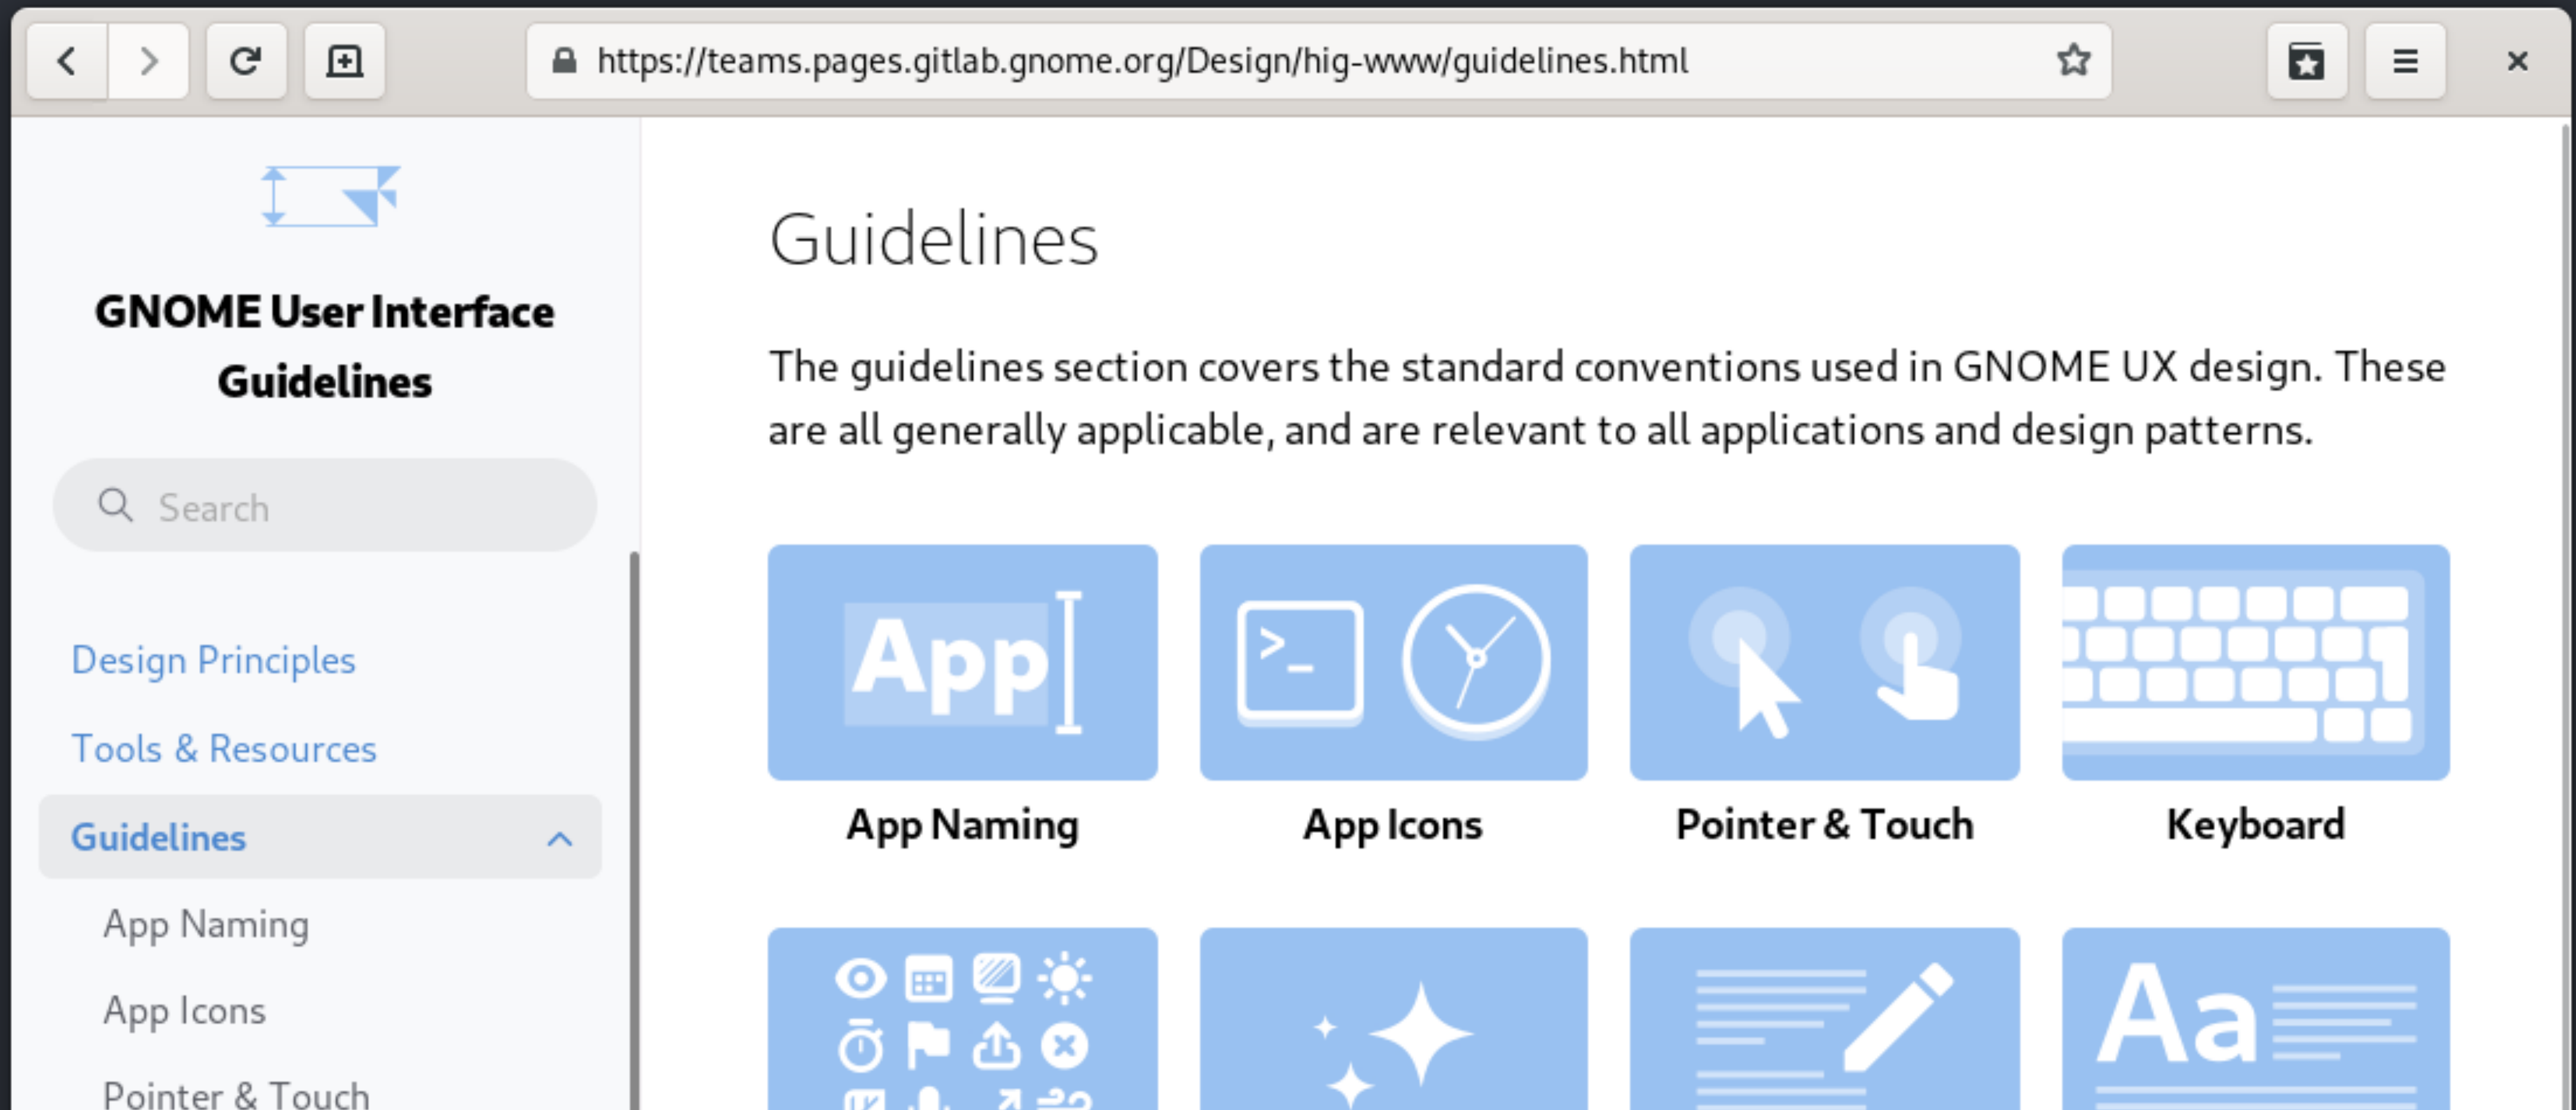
https://teams.pages.gitlab.gnome.org/Design/hig-www/guidelines.html

GNOME User Interface Guidelines

Search

Design Principles

Tools & Resources

Guidelines

App Naming

App Icons

Pointer & Touch

Guidelines

The guidelines section covers the standard conventions used in GNOME UX design. These are all generally applicable, and are relevant to all applications and design patterns.

App

>_

App Naming

App Icons

Pointer & Touch

Keyboard

Aa